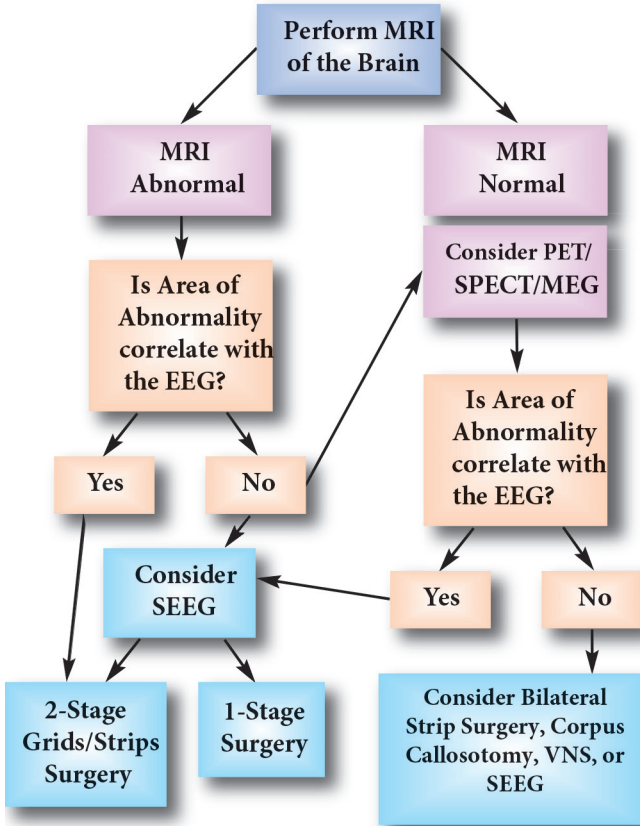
Perform MRI of the Brain

MRI Abnormal

MRI Normal

Is Area of Abnormality correlate with the EEG?

Consider PET/ SPECT/MEG

Yes

No

Is Area of Abnormality correlate with the EEG?

Consider SEEG

Yes

No

2-Stage Grids/Strips Surgery

1-Stage Surgery

Consider Bilateral Strip Surgery, Corpus Callosotomy, VNS, or SEEG